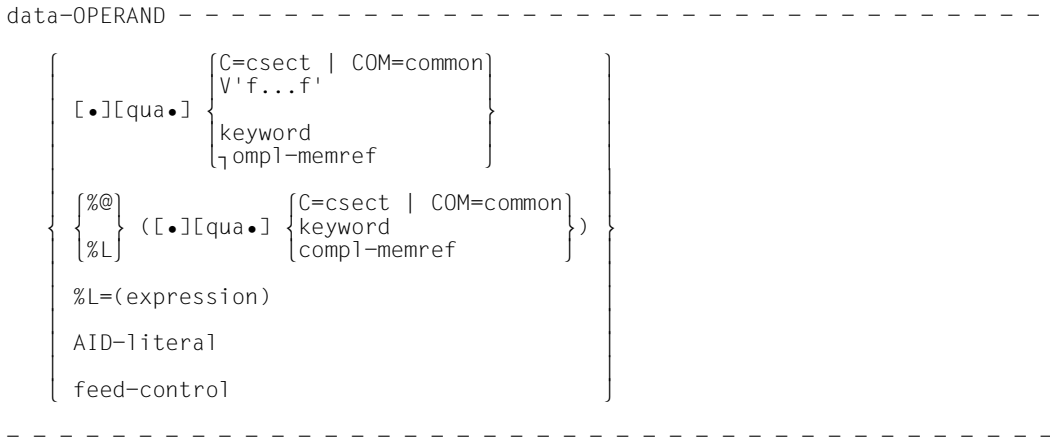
data-OPERAND - - - - - - - - - - - - - - - - - - - - - - - - - -

[•][qua•] C=csect | COM=common
V'f...f'

keyword
compl-memref

%@
%L
([•][qua•] C=csect | COM=common
keyword
compl-memref
)

%L=(expression)

AID-literal

feed-control

- - - - - - - - - - - - - - - - - - - - - - - - - - - - - - - - -